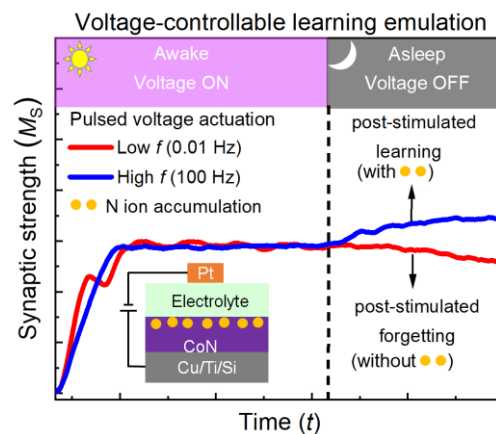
Voltage-controllable learning emulation

Awake
Voltage ON

Asleep
Voltage OFF

Pulsed voltage actuation
Low $f$ (0.01 Hz)
High $f$ (100 Hz)
N ion accumulation

post-stimulated
learning
(with)

post-stimulated
forgetting
(without)

Pt
Electrolyte
CoN
Cu/Ti/Si

Synaptic strength ($M_S$)

Time ($t$)